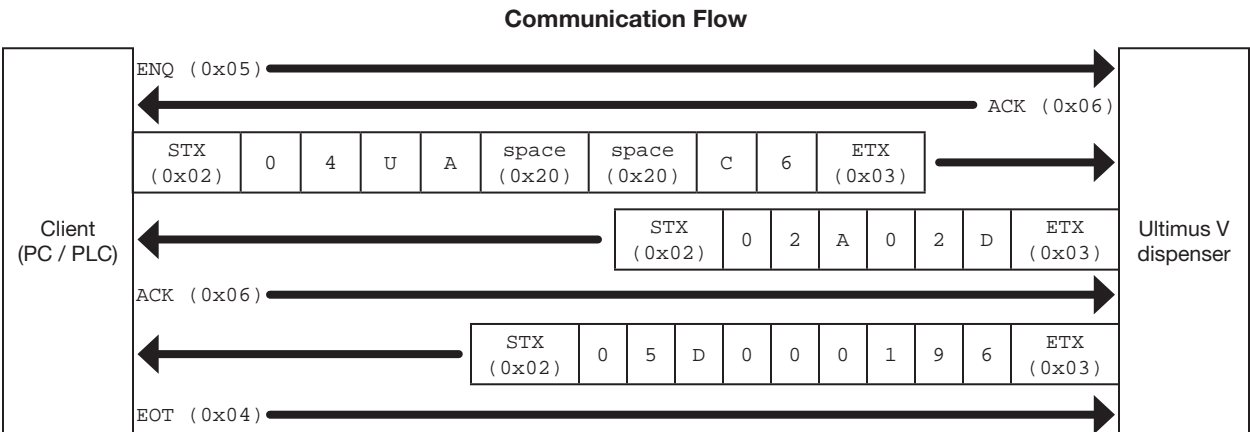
Communication Flow

Client (PC / PLC)

ENQ (0x05)

ACK (0x06)

| STX (0x02) | 0 | 4 | U | A | space (0x20) | space (0x20) | C | 6 | ETX (0x03) |
|---|---|---|---|---|---|---|---|---|---|

| STX (0x02) | 0 | 2 | A | 0 | 2 | D | ETX (0x03) |
|---|---|---|---|---|---|---|---|

ACK (0x06)

| STX (0x02) | 0 | 5 | D | 0 | 0 | 0 | 1 | 9 | 6 | ETX (0x03) |
|---|---|---|---|---|---|---|---|---|---|---|

EOT (0x04)

Ultimus V dispenser